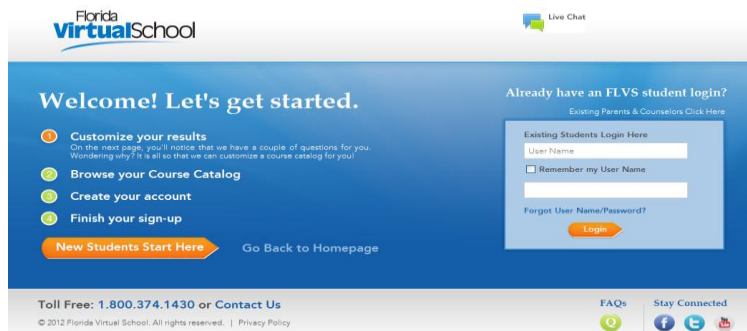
Florida VirtualSchool

Live Chat

Welcome! Let's get started.

1 Customize your results
On the next page, you'll notice that we have a couple of questions for you. Wondering why? It is all so that we can customize a course catalog for you!

2 Browse your Course Catalog

3 Create your account

4 Finish your sign-up

New Students Start Here

Go Back to Homepage

Already have an FLVS student login?

Existing Parents & Counselors Click Here

Existing Students Login Here

User Name

Remember my User Name

Forgot User Name/Password?

Login

Toll Free: 1.800.374.1430 or Contact Us

© 2012 Florida Virtual School. All rights reserved. | Privacy Policy

FAQs

Stay Connected